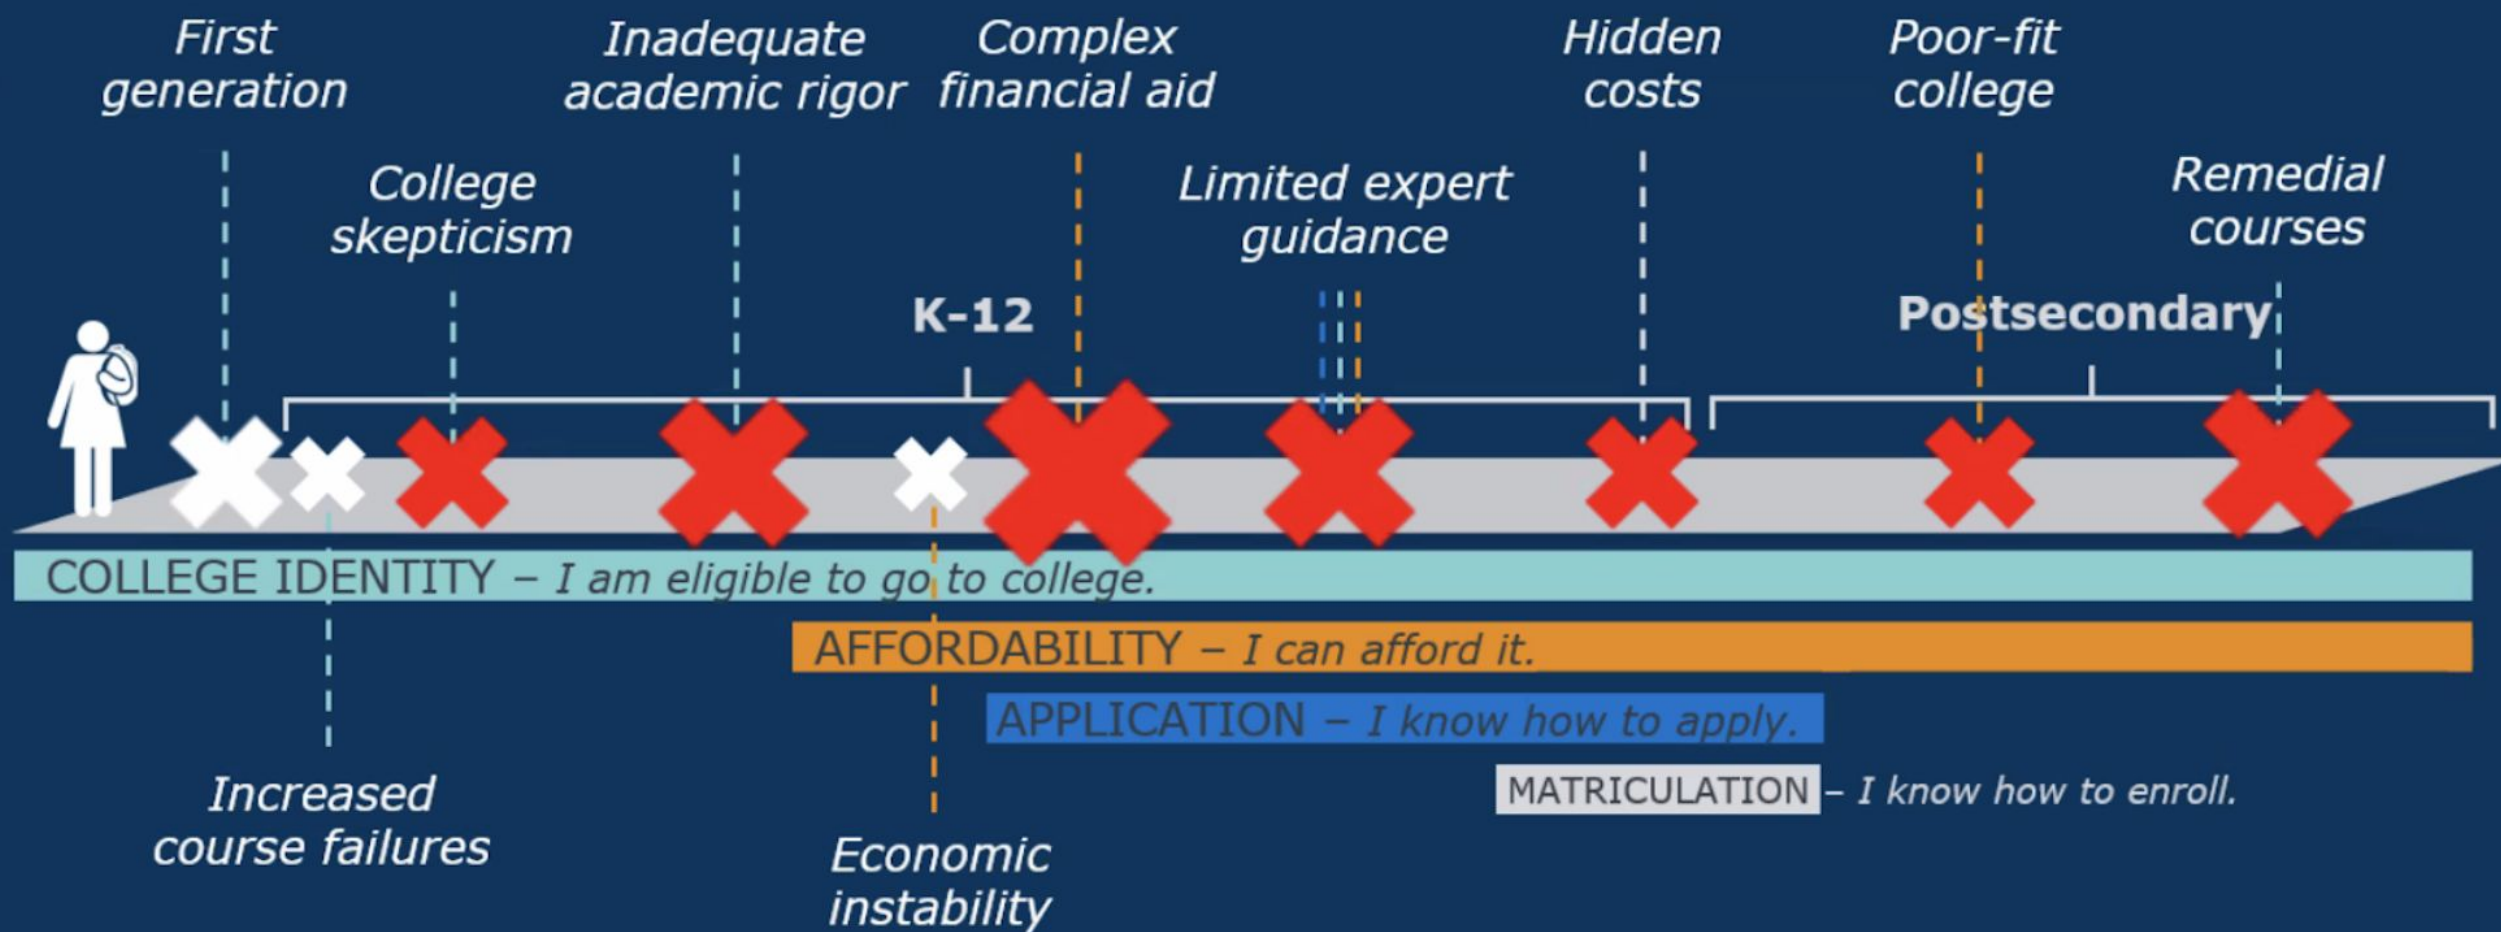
First generation

Inadequate academic rigor

Complex financial aid

Hidden costs

Poor-fit college

College skepticism

Limited expert guidance

Remedial courses

K-12

Postsecondary

COLLEGE IDENTITY – I am eligible to go to college.

AFFORDABILITY – I can afford it.

APPLICATION – I know how to apply.

MATRICULATION – I know how to enroll.

Increased course failures

Economic instability